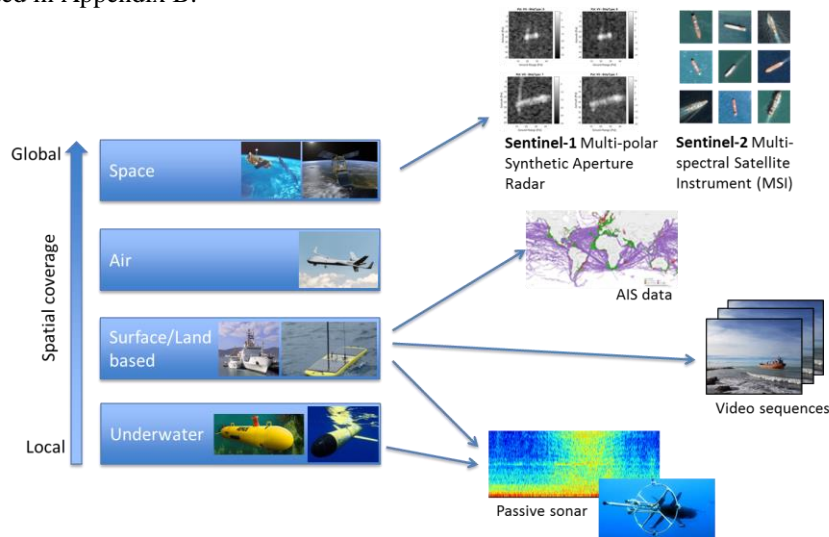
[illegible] in Appendix B.

Global

Spatial coverage

Local

Space

Air

Surface/Land based

Underwater

Sentinel-1 Multi-polar Synthetic Aperture Radar

Sentinel-2 Multi-spectral Satellite Instrument (MSI)

AIS data

Video sequences

Passive sonar